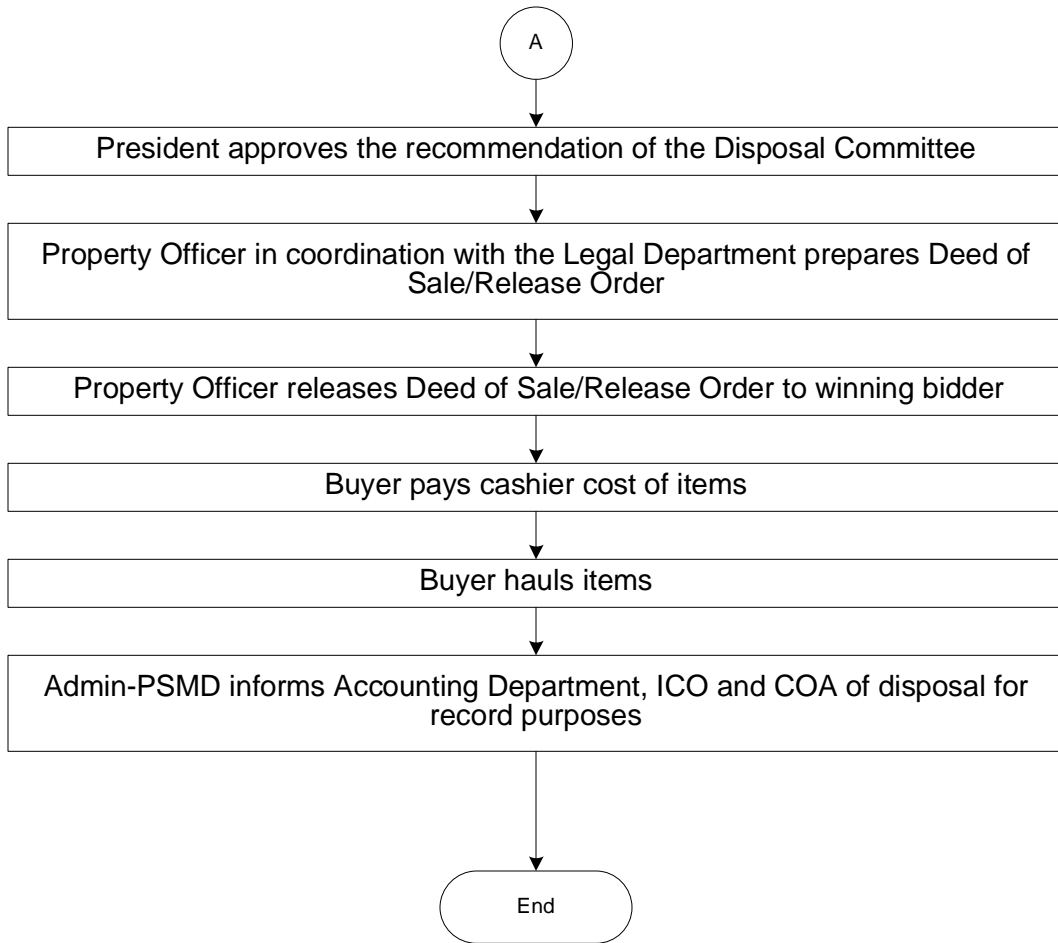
A

President approves the recommendation of the Disposal Committee

Property Officer in coordination with the Legal Department prepares Deed of Sale/Release Order

Property Officer releases Deed of Sale/Release Order to winning bidder

Buyer pays cashier cost of items

Buyer hauls items

Admin-PSMD informs Accounting Department, ICO and COA of disposal for record purposes

End